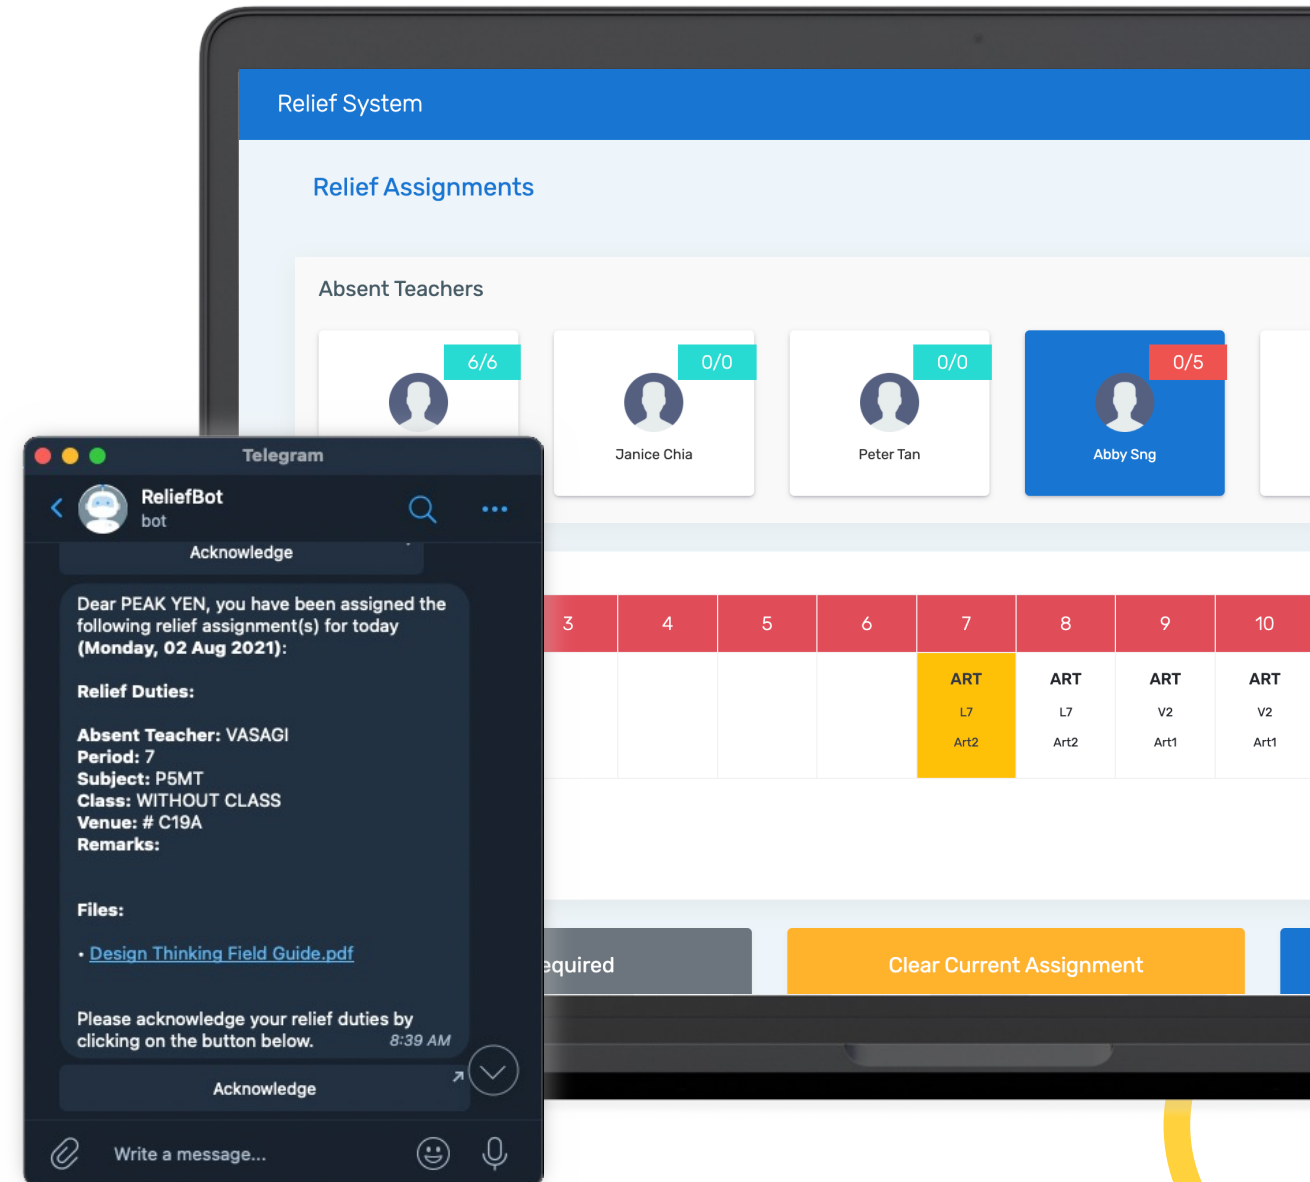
Relief System

Relief Assignments

Absent Teachers

6/6

0/0
Janice Chia

0/0
Peter Tan

0/5
Abby Sng

| 3 | 4 | 5 | 6 | 7 | 8 | 9 | 10 |
|---|---|---|---|---|---|---|---|
| | | | | ART L7 Art2 | ART L7 Art2 | ART V2 Art1 | ART V2 Art1 |

equired

Clear Current Assignment

Telegram

ReliefBot
bot

Acknowledge

Dear PEAK YEN, you have been assigned the following relief assignment(s) for today **(Monday, 02 Aug 2021):**

**Relief Duties:**

**Absent Teacher:** VASAGI
**Period:** 7
**Subject:** P5MT
**Class:** WITHOUT CLASS
**Venue:** # C19A
**Remarks:**

**Files:**

• Design Thinking Field Guide.pdf

Please acknowledge your relief duties by clicking on the button below. 8:39 AM

Acknowledge

Write a message...